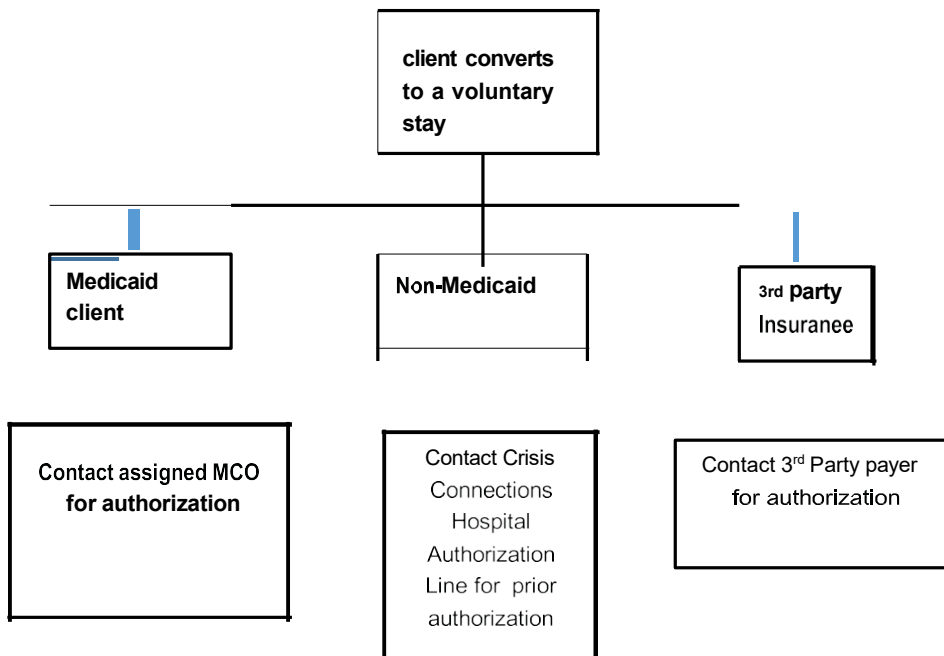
client converts to a voluntary stay

Medicaid client

Non-Medicaid

3rd party Insuranee

Contact assigned MCO for authorization

Contact Crisis Connections Hospital Authorization Line for prior authorization

Contact 3$^{rd}$ Party payer for authorization